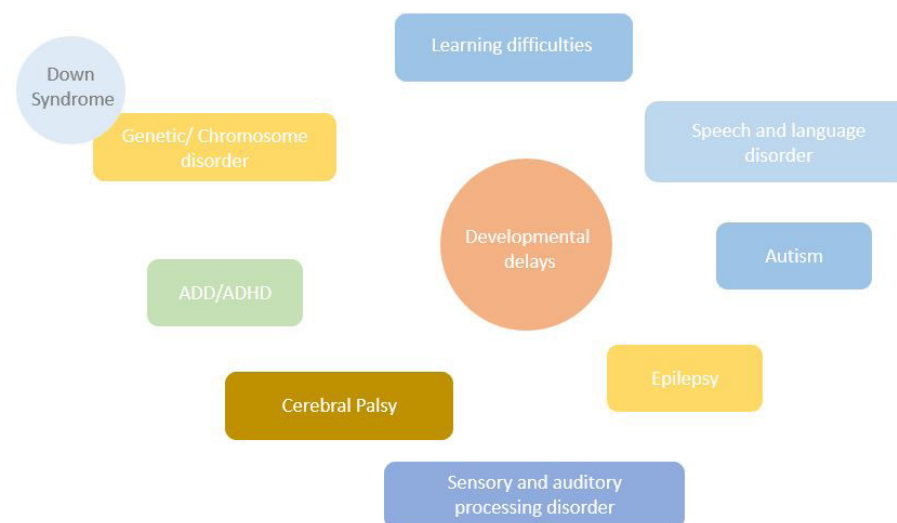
Learning difficulties

Down Syndrome

Genetic/ Chromosome disorder

Speech and language disorder

Developmental delays

Autism

ADD/ADHD

Epilepsy

Cerebral Palsy

Sensory and auditory processing disorder